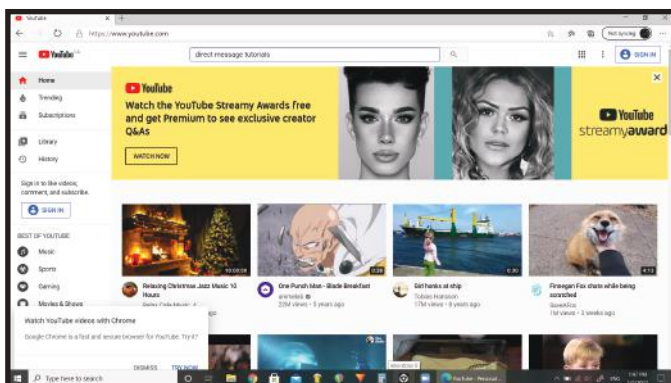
YouTube
https://www.youtube.com
Not syncing
YouTube
direct message tutorials
SIGN IN
Home
Trending
Subscriptions
Library
History
Sign in to like videos, comment, and subscribe.
SIGN IN
BEST OF YOUTUBE
Music
Sports
Gaming
Movies & Shows
YouTube
Watch the YouTube Streamy Awards free and get Premium to see exclusive creator Q&As
WATCH NOW
YouTube
streamyawards
Relaxing Christmas Jazz Music 10 Hours
One Punch Man - Blade Breakfast
22M views • 5 years ago
Girl hanks at ship
Tobias Hansson
17M views • 9 years ago
Finnegan Fox chats while being scratched
1M views • 3 weeks ago
Watch YouTube videos with Chrome
Google Chrome is a fast and secure browser for YouTube. Try it?
DISMISS
TRY NOW
Type here to search